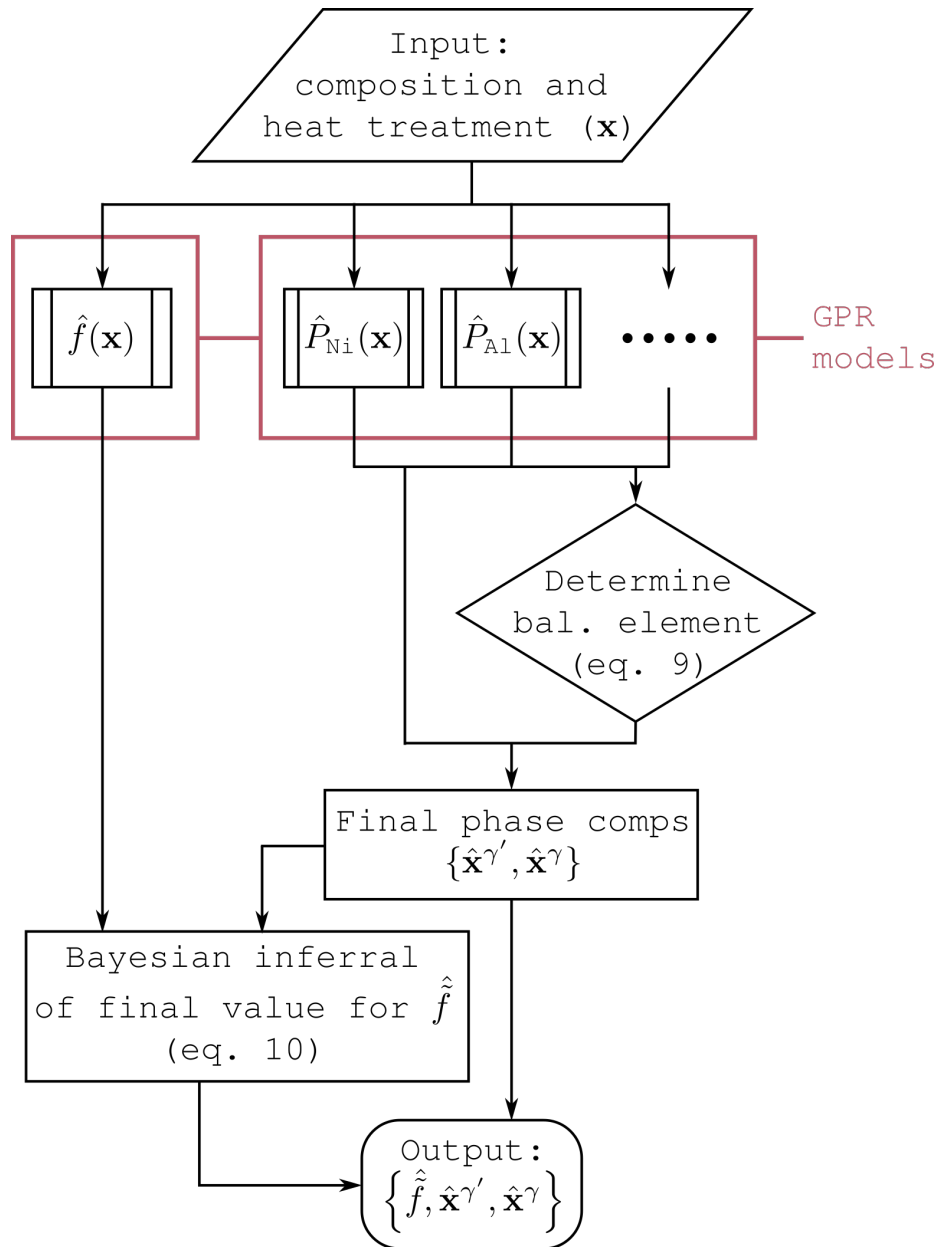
Input:
composition and heat treatment ($\mathbf{x}$)

$\hat{f}(\mathbf{x})$

$\hat{P}_{\mathrm{Ni}}(\mathbf{x})$

$\hat{P}_{\mathrm{Al}}(\mathbf{x})$

......

GPR models

Determine bal. element (eq. 9)

Final phase comps $\{\hat{\mathbf{x}}^{\gamma'}, \hat{\mathbf{x}}^{\gamma}\}$

Bayesian inferral of final value for $\hat{\hat{f}}$ (eq. 10)

Output: $\left\{\hat{\hat{f}}, \hat{\mathbf{x}}^{\gamma'}, \hat{\mathbf{x}}^{\gamma}\right\}$